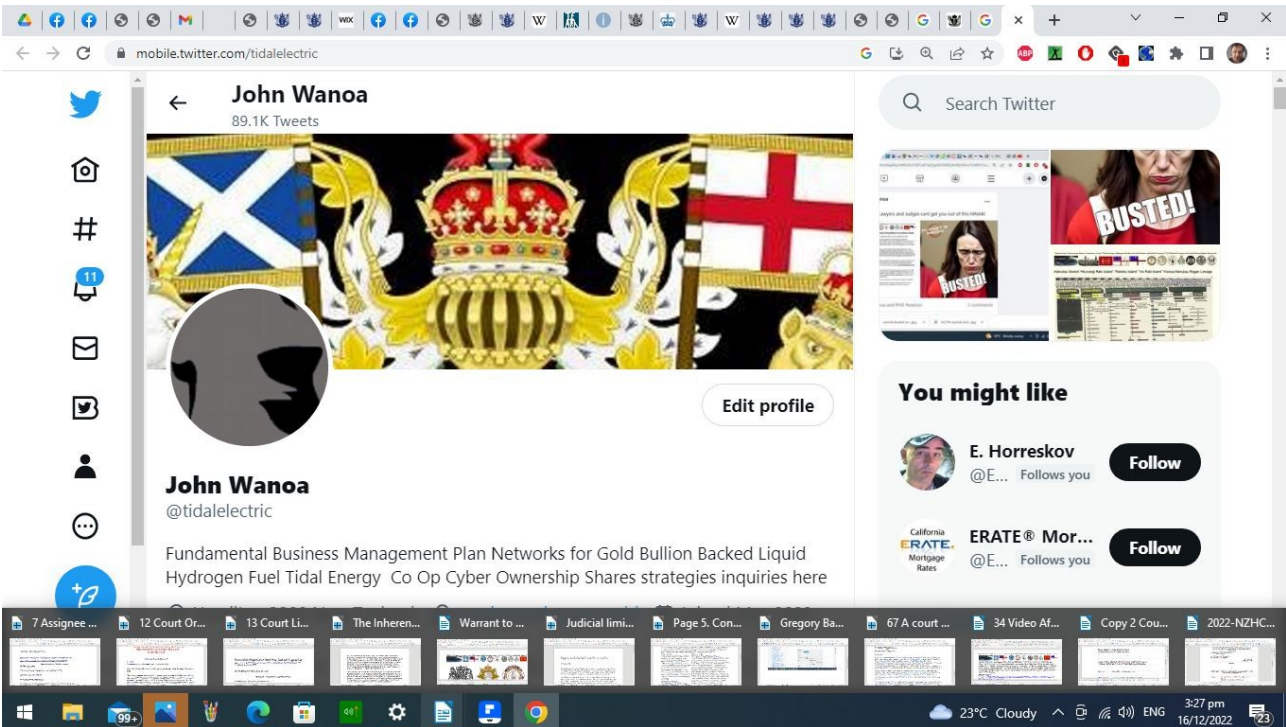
mobile.twitter.com/tidalelectric

John Wanoa
89.1K Tweets

Search Twitter

BUSTED!

11

Edit profile

John Wanoa
@tidalelectric

Fundamental Business Management Plan Networks for Gold Bullion Backed Liquid Hydrogen Fuel Tidal Energy Co Op Cyber Ownership Shares strategies inquiries here

You might like

E. Horreskov
@E... Follows you
Follow

California ERATE Mortgage Rates
ERATE® Mor...
@E... Follows you
Follow

7 Assignee ...
12 Court Or...
13 Court Li...
The Inheren...
Warrant to ...
Judicial limi...
Page 5. Con...
Gregory Ba...
67 A court ...
34 Video Af...
Copy 2 Cou...
2022-NZHC...

99+

23°C Cloudy ENG 3:27 pm 16/12/2022 23